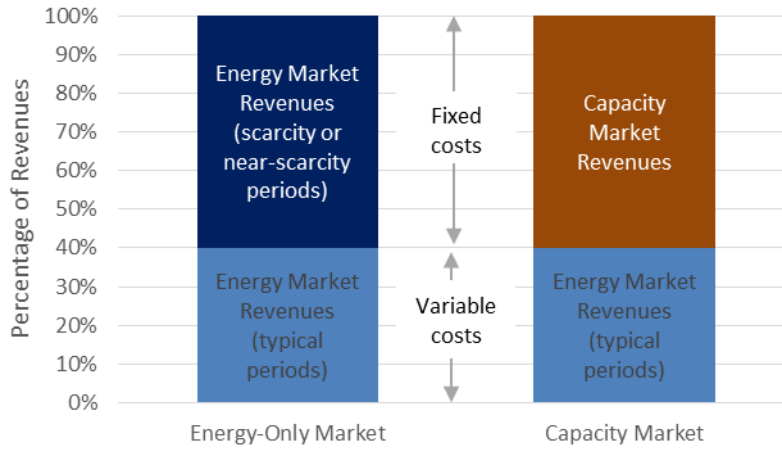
100%
90%
80%
70%
60%
50%
40%
30%
20%
10%
0%

Percentage of Revenues

Energy Market Revenues (scarcity or near-scarcity periods)

Energy Market Revenues (typical periods)

Fixed costs

Variable costs

Capacity Market Revenues

Energy Market Revenues (typical periods)

Energy-Only Market

Capacity Market